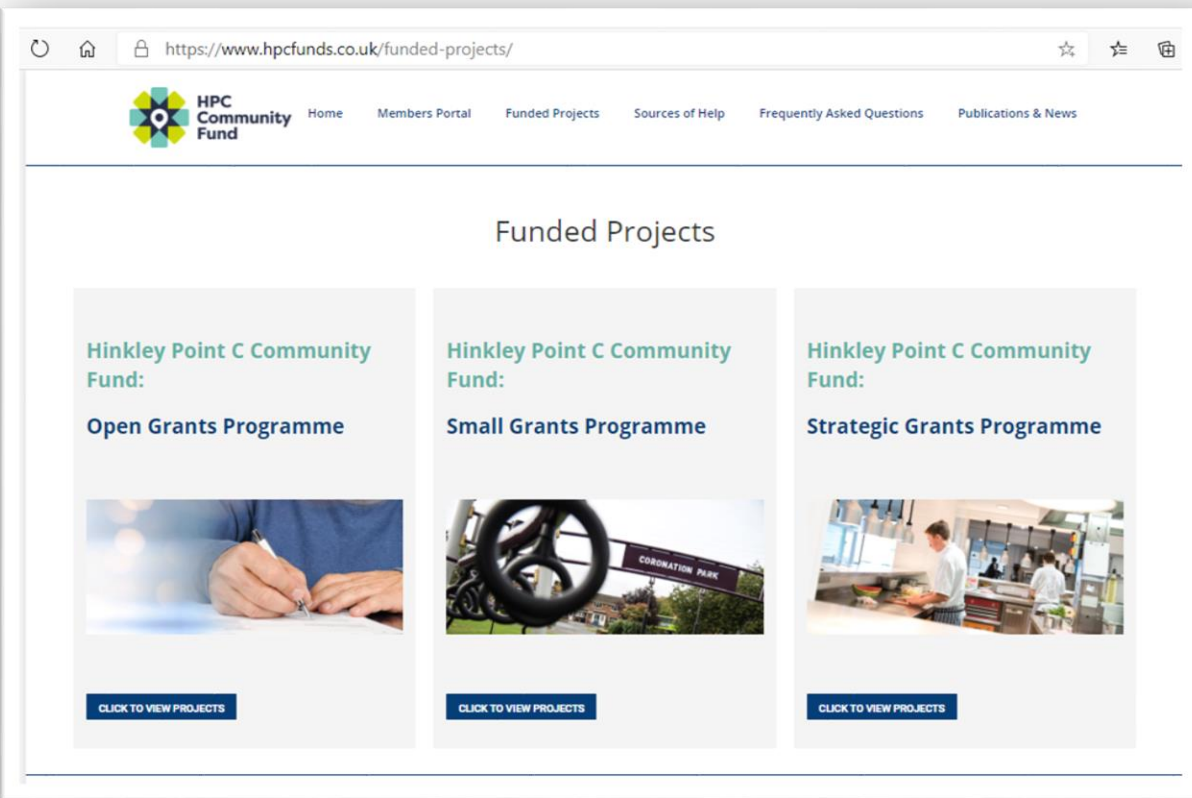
https://www.hpcfunds.co.uk/funded-projects/

HPC Community Fund

Home Members Portal Funded Projects Sources of Help Frequently Asked Questions Publications & News

Funded Projects

Hinkley Point C Community Fund:

Open Grants Programme

CLICK TO VIEW PROJECTS

Hinkley Point C Community Fund:

Small Grants Programme

CORONATION PARK

CLICK TO VIEW PROJECTS

Hinkley Point C Community Fund:

Strategic Grants Programme

CLICK TO VIEW PROJECTS